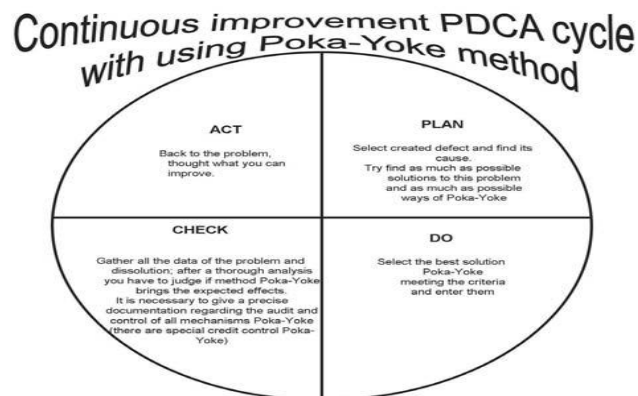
Continuous improvement PDCA cycle with using Poka-Yoke method

ACT

Back to the problem, thought what you can improve.

PLAN

Select created defect and find its cause.
Try find as much as possible solutions to this problem and as much as possible ways of Poka-Yoke

CHECK

Gather all the data of the problem and dissolution; after a thorough analysis you have to judge if method Poka-Yoke brings the expected effects.
It is necessary to give a precise documentation regarding the audit and control of all mechanisms Poka-Yoke (there are special credit control Poka-Yoke)

DO

Select the best solution Poka-Yoke meeting the criteria and enter them